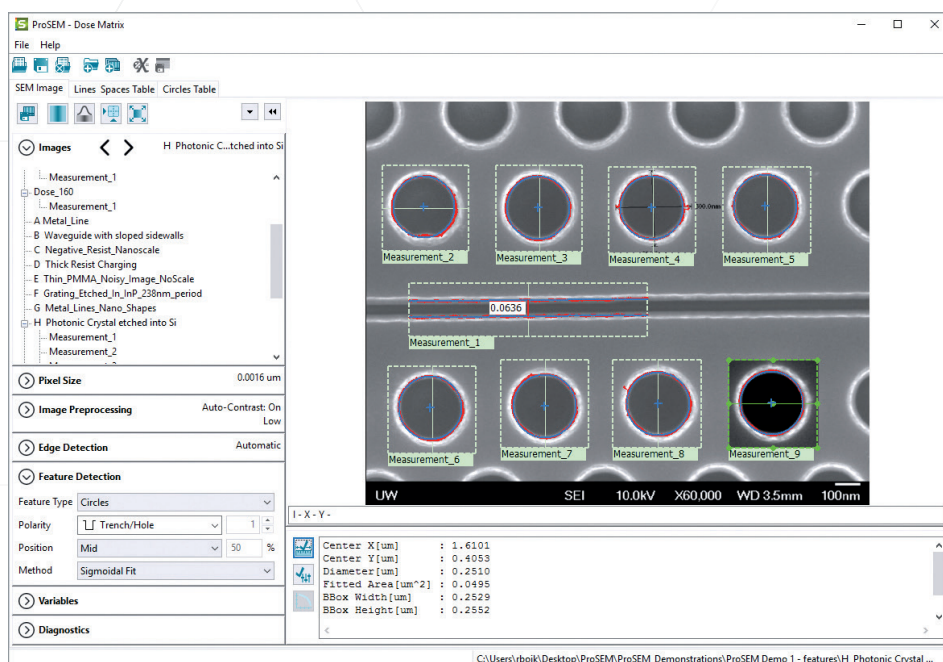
ProSEM - Dose Matrix

File Help

SEM Image | Lines Spaces Table | Circles Table

Images H Photonic C...tched into Si

Measurement_1
Dose_160
Measurement_1
A Metal_Line
B Waveguide with sloped sidewalls
C Negative_Resist_Nanoscale
D Thick Resist Charging
E Thin_PMMA_Noisy_Image_NoScale
F Grating_Etched_In_InP_238nm_period
G Metal_Lines_Nano_Shapes
H Photonic Crystal etched into Si
Measurement_1
Measurement_2

Pixel Size 0.0016 um

Image Preprocessing Auto-Contrast: On Low

Edge Detection Automatic

Feature Detection

Feature Type Circles
Polarity Trench/Hole 1
Position Mid 50 %
Method Sigmoidal Fit

Variables

Diagnostics

Measurement_2 Measurement_3 Measurement_4 Measurement_5
300.0nm
0.0636
Measurement_1
Measurement_6 Measurement_7 Measurement_8 Measurement_9
UW SEI 10.0kV X60,000 WD 3.5mm 100nm

I - X - Y -

Center X[um] : 1.6101
Center Y[um] : 0.4053
Diameter[um] : 0.2510
Fitted Area[um^2] : 0.0495
BBox Width[um] : 0.2529
BBox Height[um] : 0.2552

C:\Users\rboik\Desktop\ProSEM\ProSEM_Demonstrations\ProSEM Demo 1 - features\H_Photonic Crystal ...